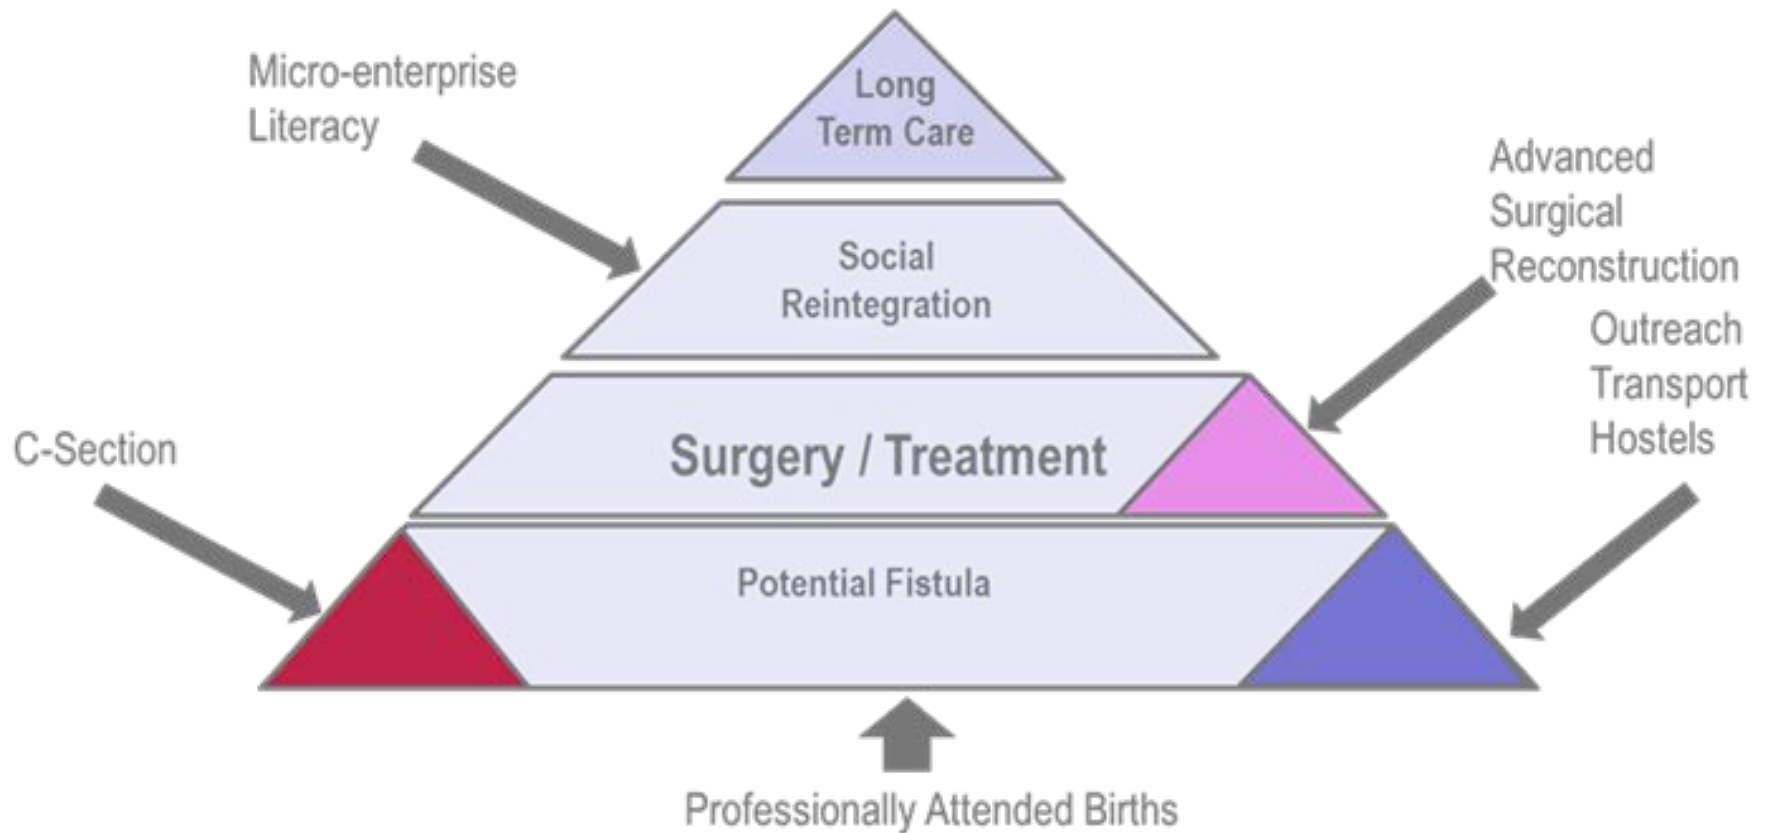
Micro-enterprise
Literacy

Long
Term Care

Advanced
Surgical
Reconstruction

Social
Reintegration

Outreach
Transport
Hostels

C-Section

Surgery / Treatment

Potential Fistula

Professionally Attended Births